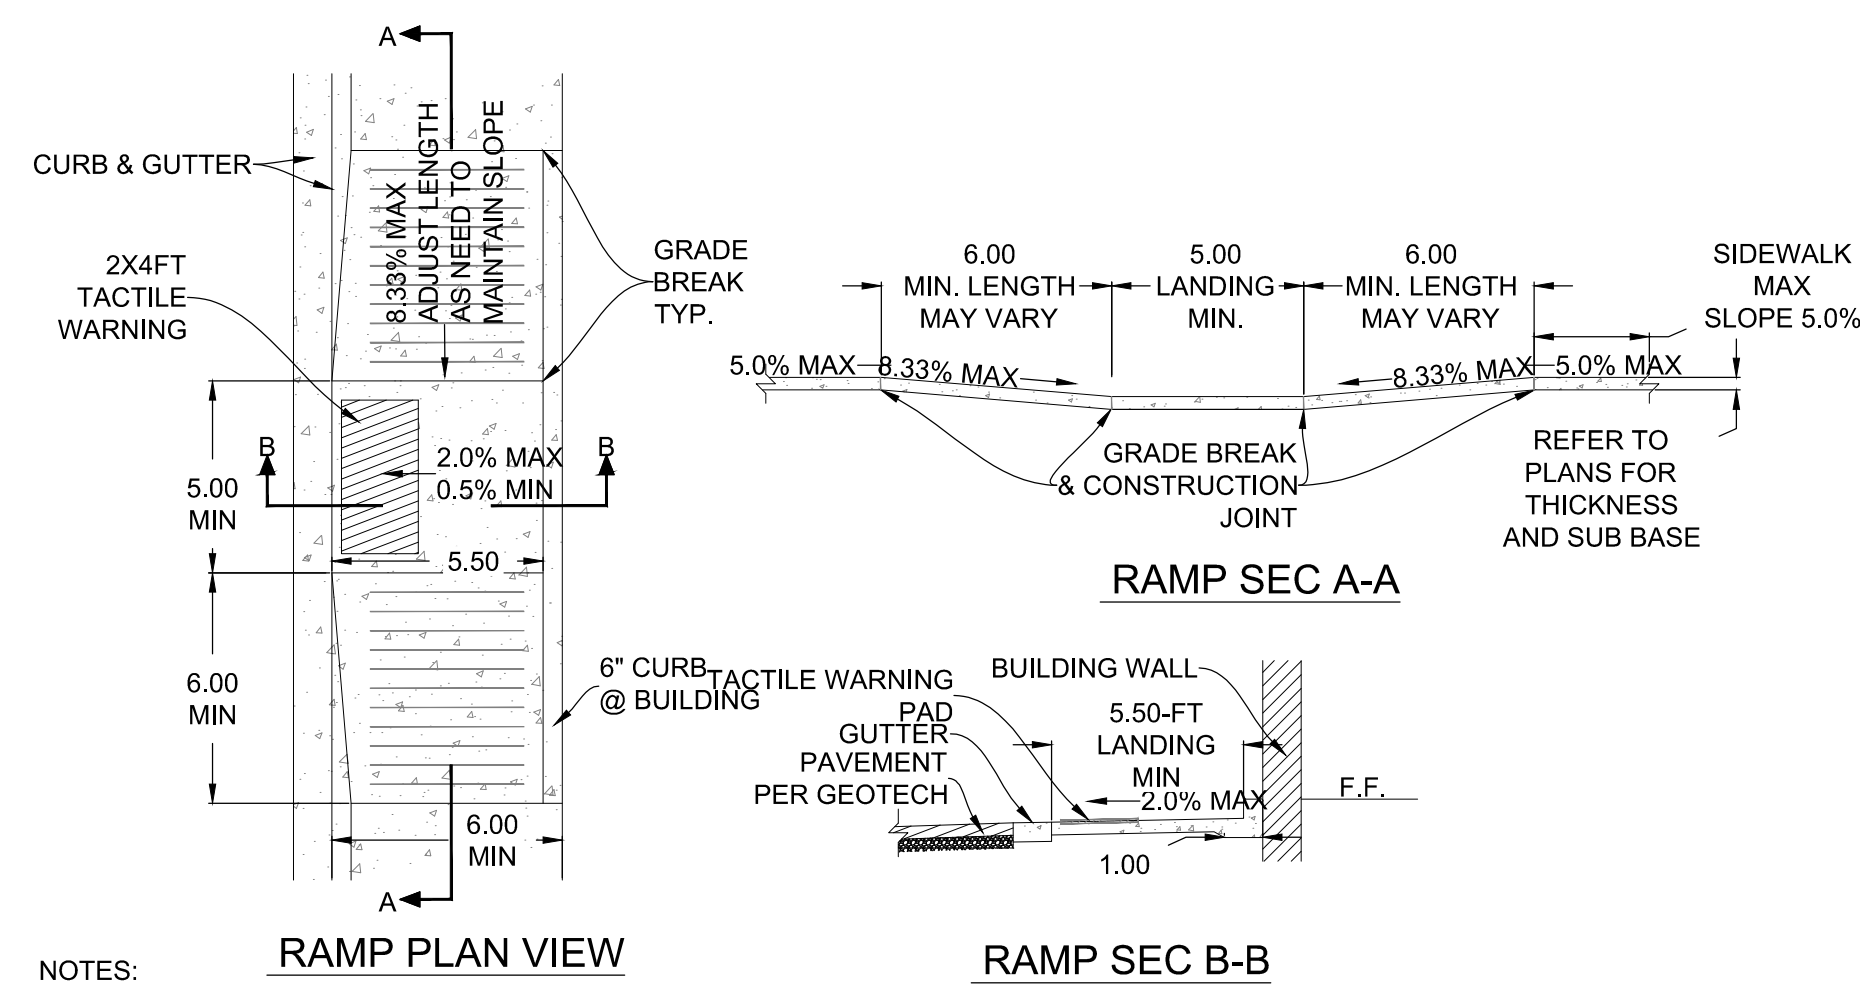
A

CURB & GUTTER

8.33% MAX
ADJUST LENGTH
AS NEED TO
MAINTAIN SLOPE

GRADE
BREAK
TYP.

2X4FT
TACTILE
WARNING

B

B

2.0% MAX
0.5% MIN

5.00
MIN

5.50

6.00
MIN

6" CURB
@ BUILDING

6.00
MIN

A

RAMP PLAN VIEW

NOTES:

6.00
MIN. LENGTH
MAY VARY

5.00
LANDING
MIN.

6.00
MIN. LENGTH
MAY VARY

SIDEWALK
MAX
SLOPE 5.0%

5.0% MAX

8.33% MAX

8.33% MAX

5.0% MAX

GRADE BREAK
& CONSTRUCTION
JOINT

REFER TO
PLANS FOR
THICKNESS
AND SUB BASE

RAMP SEC A-A

TACTILE WARNING
PAD

BUILDING WALL

GUTTER

PAVEMENT
PER GEOTECH

5.50-FT
LANDING
MIN

2.0% MAX

F.F.

1.00

RAMP SEC B-B